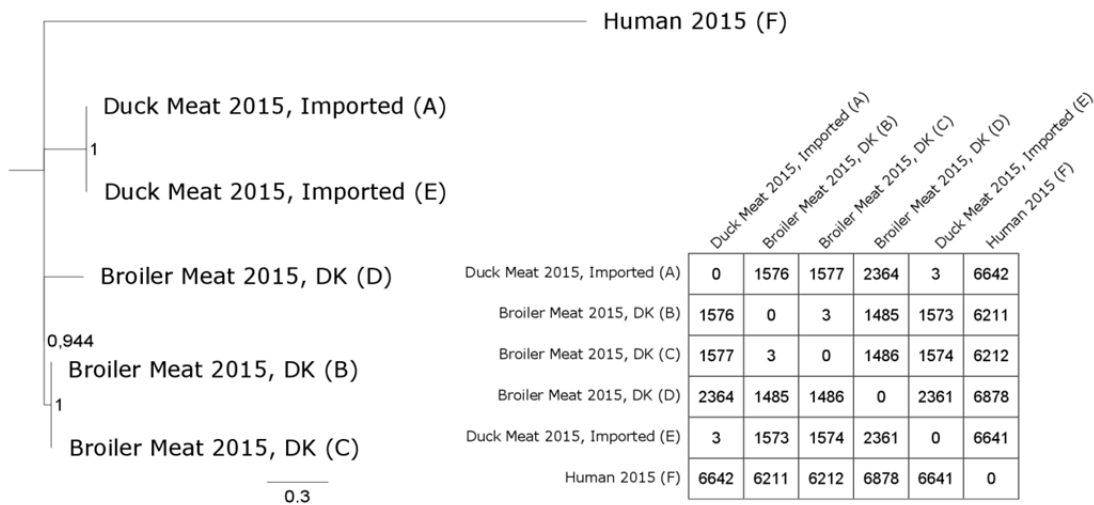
Human 2015 (F)

Duck Meat 2015, Imported (A)

1

Duck Meat 2015, Imported (E)

Broiler Meat 2015, DK (D)

0,944

Broiler Meat 2015, DK (B)

1

Broiler Meat 2015, DK (C)

0.3

| | Duck Meat 2015, Imported (A) | Broiler Meat 2015, DK (B) | Broiler Meat 2015, DK (C) | Broiler Meat 2015, DK (D) | Duck Meat 2015, Imported (E) | Human 2015 (F) |
|---|---|---|---|---|---|---|
| Duck Meat 2015, Imported (A) | 0 | 1576 | 1577 | 2364 | 3 | 6642 |
| Broiler Meat 2015, DK (B) | 1576 | 0 | 3 | 1485 | 1573 | 6211 |
| Broiler Meat 2015, DK (C) | 1577 | 3 | 0 | 1486 | 1574 | 6212 |
| Broiler Meat 2015, DK (D) | 2364 | 1485 | 1486 | 0 | 2361 | 6878 |
| Duck Meat 2015, Imported (E) | 3 | 1573 | 1574 | 2361 | 0 | 6641 |
| Human 2015 (F) | 6642 | 6211 | 6212 | 6878 | 6641 | 0 |